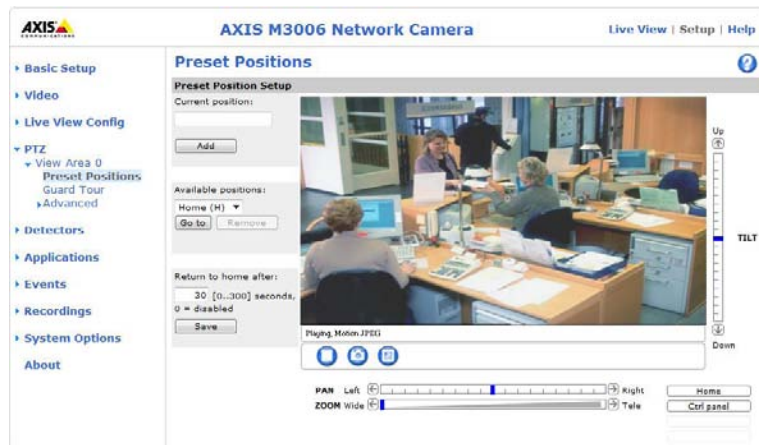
AXIS COMMUNICATIONS

AXIS M3006 Network Camera

Live View | Setup | Help

Basic Setup
Video
Live View Config
PTZ
View Area 0
Preset Positions
Guard Tour
Advanced
Detectors
Applications
Events
Recordings
System Options
About

Preset Positions

Preset Position Setup

Current position:

Add

Available positions:

Home (H)

Go to

Remove

Return to home after:

30 [0...300] seconds, 0 = disabled

Save

Playing, Motion JPEG

Up

TILT

Down

PAN Left

Right

ZOOM Wide

Tele

Home

Ctrl panel